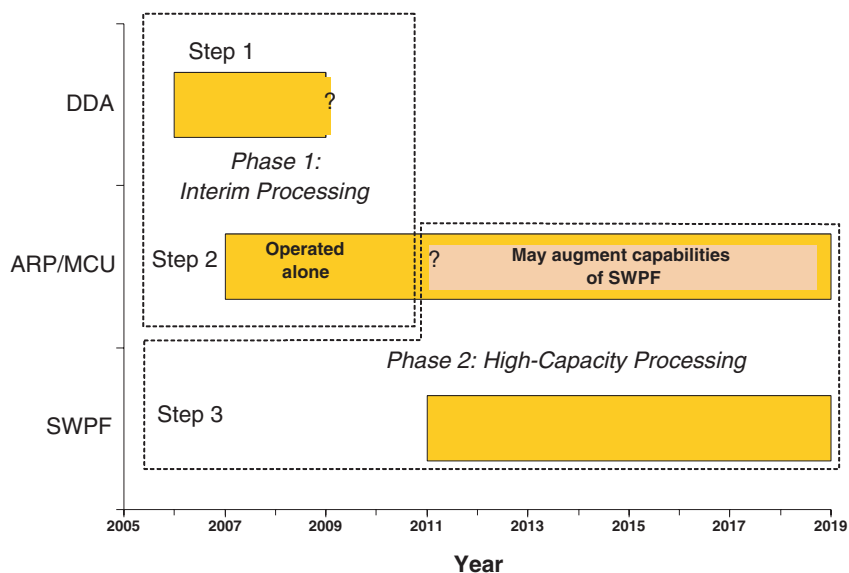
Step 1

DDA

?

Phase 1: Interim Processing

ARP/MCU

Step 2

Operated alone

?

May augment capabilities of SWPF

Phase 2: High-Capacity Processing

SWPF

Step 3

2005 2007 2009 2011 2013 2015 2017 2019

Year